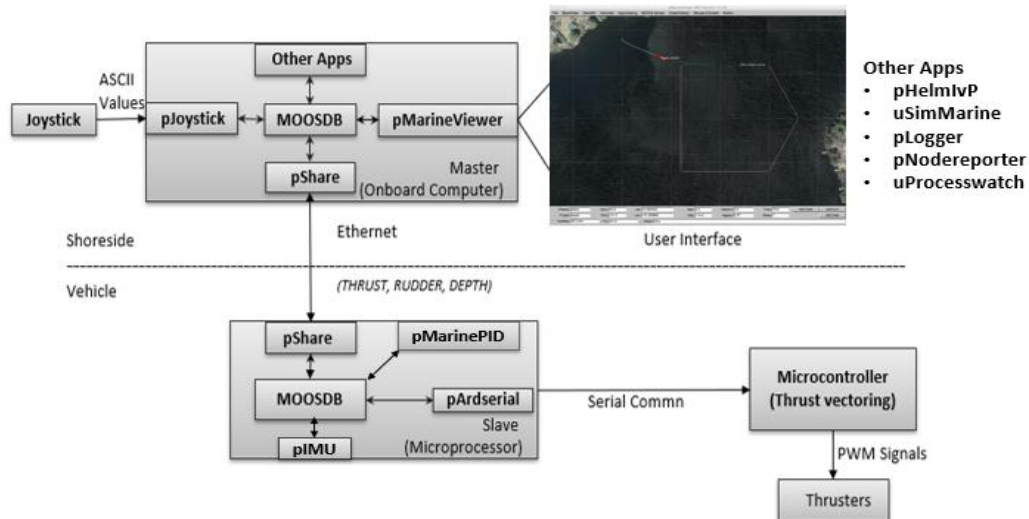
Other Apps

ASCII Values

Joystick

pJoystick

MOOSDB

pMarineViewer

pShare

Master (Onboard Computer)

User Interface

Other Apps
• pHelmIvP
• uSimMarine
• pLogger
• pNodereporter
• uProcesswatch

Shoreside

Ethernet

Vehicle

(THRUST, RUDDER, DEPTH)

pShare

pMarinePID

MOOSDB

pArdserial

Slave (Microprocessor)

pIMU

Serial Commn

Microcontroller (Thrust vectoring)

PWM Signals

Thrusters